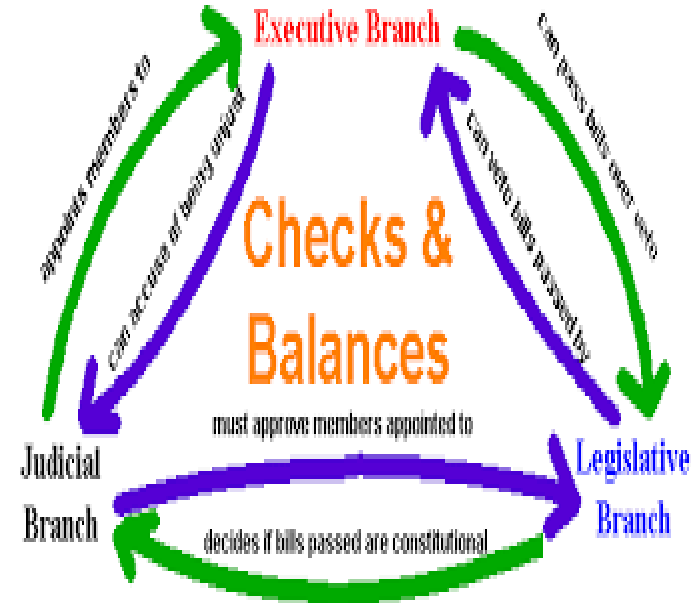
Executive Branch

appoints members to

Can accuse of being unjust

Can pass bills over veto

Can veto bills passed by

Checks & Balances

must approve members appointed to

Judicial Branch

Legislative Branch

decides if bills passed are constitutional